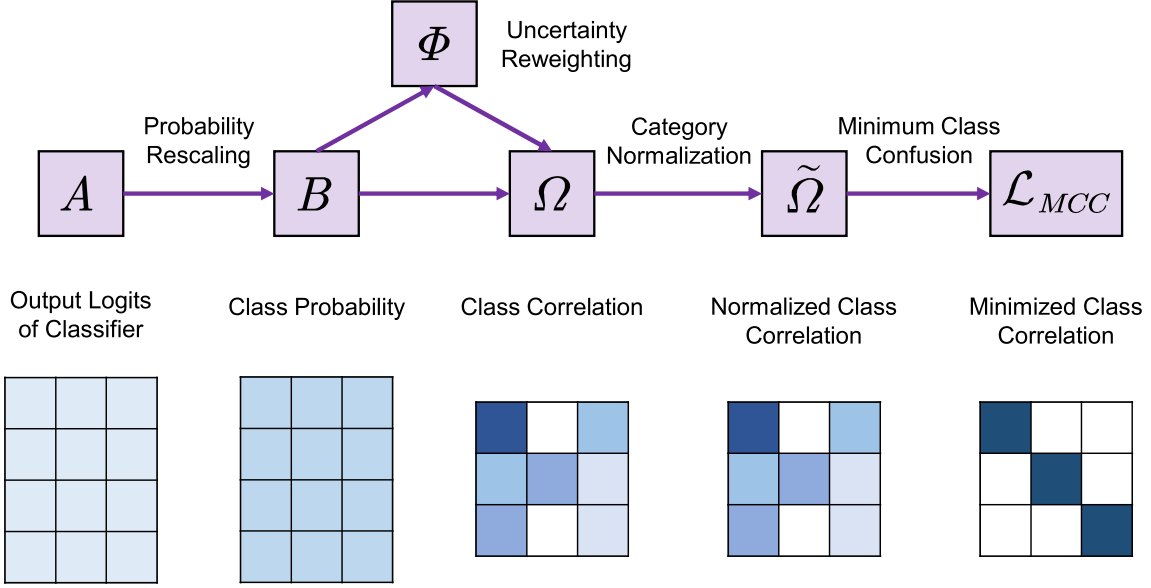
$\Phi$

Uncertainty Reweighting

Probability Rescaling

Category Normalization

Minimum Class Confusion

$A$

$B$

$\Omega$

$\widetilde{\Omega}$

$\mathcal{L}_{MCC}$

Output Logits of Classifier

Class Probability

Class Correlation

Normalized Class Correlation

Minimized Class Correlation